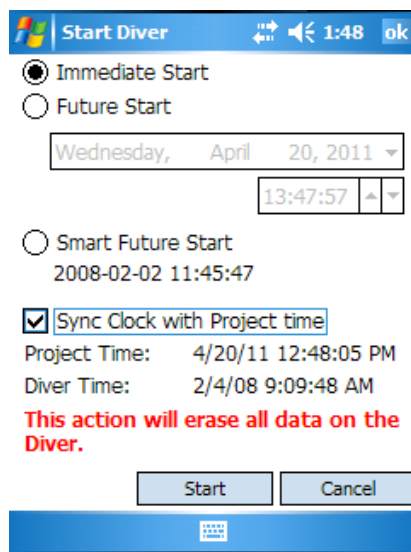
Start Diver 1:48 ok

Immediate Start

Future Start

Wednesday, April 20, 2011

13:47:57

Smart Future Start

2008-02-02 11:45:47

Sync Clock with Project time

Project Time: 4/20/11 12:48:05 PM

Diver Time: 2/4/08 9:09:48 AM

This action will erase all data on the Diver.

Start

Cancel